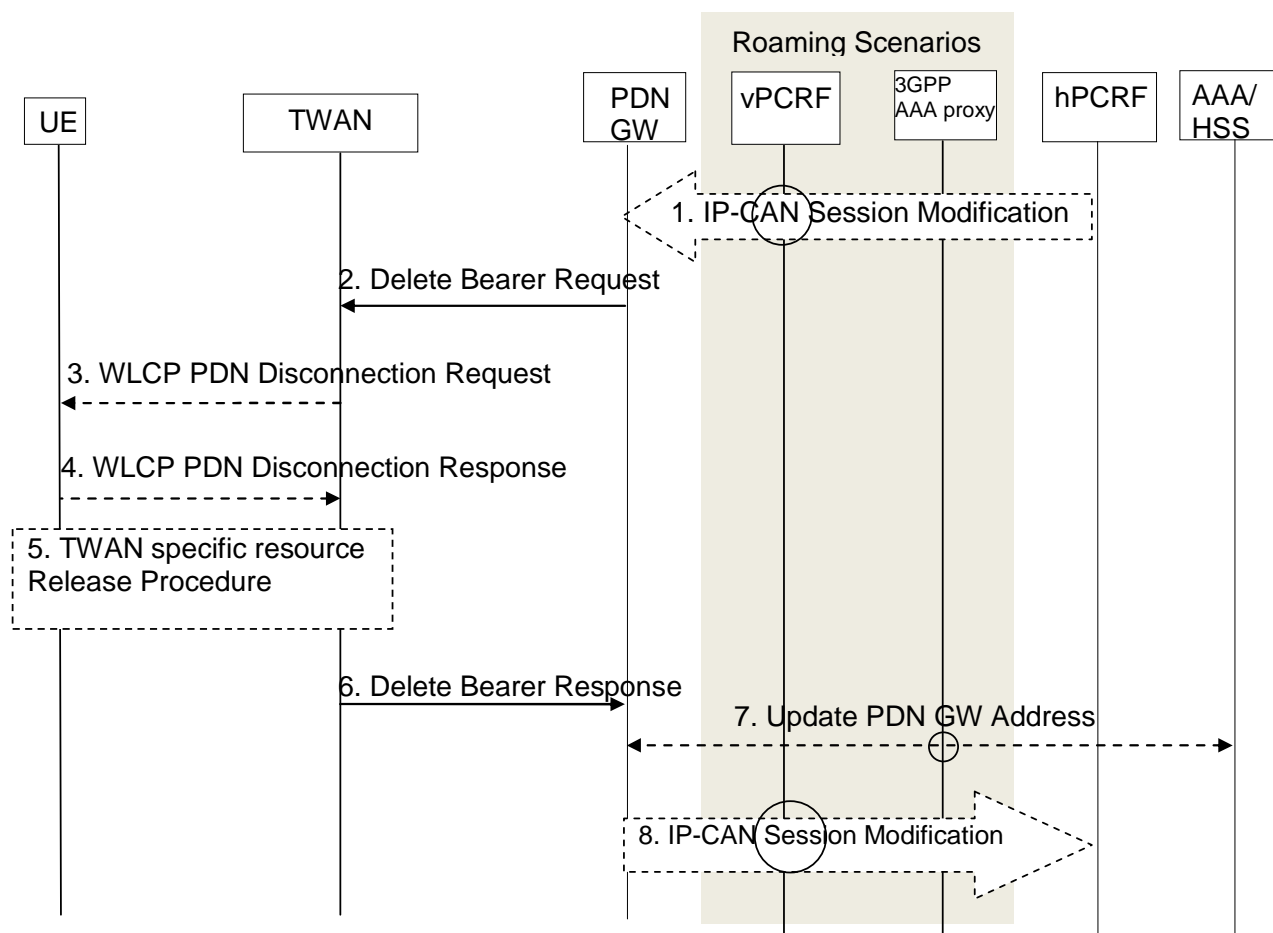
Roaming Scenarios

UE

TWAN

PDN GW

vPCRF

3GPP AAA proxy

hPCRF

AAA/ HSS

1. IP-CAN Session Modification

2. Delete Bearer Request

3. WLCP PDN Disconnection Request

4. WLCP PDN Disconnection Response

5. TWAN specific resource Release Procedure

6. Delete Bearer Response

7. Update PDN GW Address

8. IP-CAN Session Modification